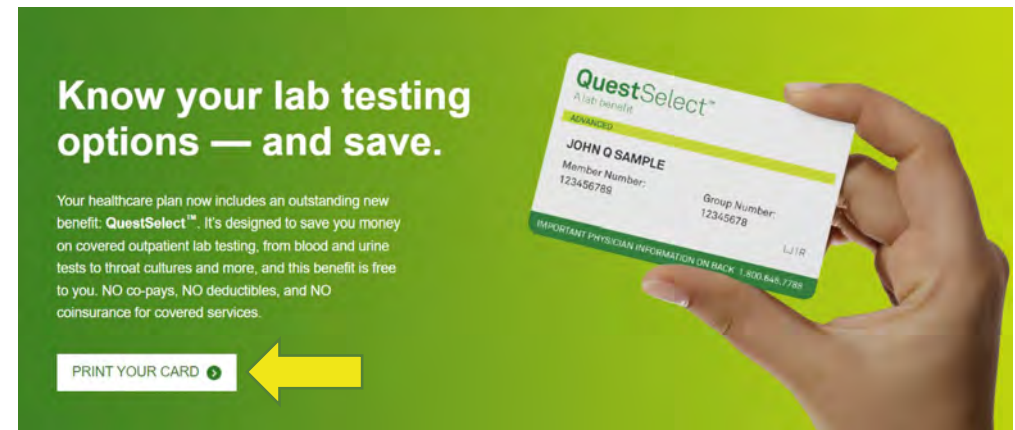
Know your lab testing options — and save.

Your healthcare plan now includes an outstanding new benefit: QuestSelect™. It's designed to save you money on covered outpatient lab testing, from blood and urine tests to throat cultures and more, and this benefit is free to you. NO co-pays, NO deductibles, and NO coinsurance for covered services.

PRINT YOUR CARD

QuestSelect™
A lab benefit
ADVANCED
JOHN Q SAMPLE
Member Number:
123456789
Group Number:
12345678
LJ1R
IMPORTANT PHYSICIAN INFORMATION ON BACK 1.800.646.7788